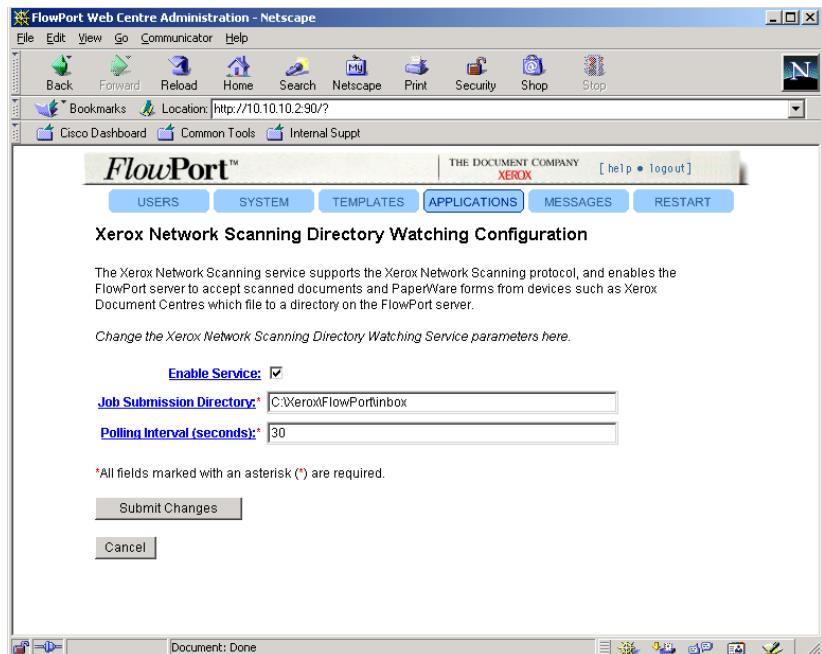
FlowPort Web Centre Administration - Netscape

File Edit View Go Communicator Help

Back Forward Reload Home Search Netscape Print Security Shop Stop

Bookmarks Location: http://10.10.10.2:90/?

Cisco Dashboard Common Tools Internal Suppt

FlowPort™

THE DOCUMENT COMPANY XEROX

[ help • logout ]

USERS SYSTEM TEMPLATES APPLICATIONS MESSAGES RESTART

Xerox Network Scanning Directory Watching Configuration

The Xerox Network Scanning service supports the Xerox Network Scanning protocol, and enables the FlowPort server to accept scanned documents and PaperWare forms from devices such as Xerox Document Centres which file to a directory on the FlowPort server.

Change the Xerox Network Scanning Directory Watching Service parameters here.

Enable Service: ☑

Job Submission Directory:* C:\Xerox\FlowPort\inbox

Polling Interval (seconds):* 30

*All fields marked with an asterisk (*) are required.

Submit Changes

Cancel

Document: Done